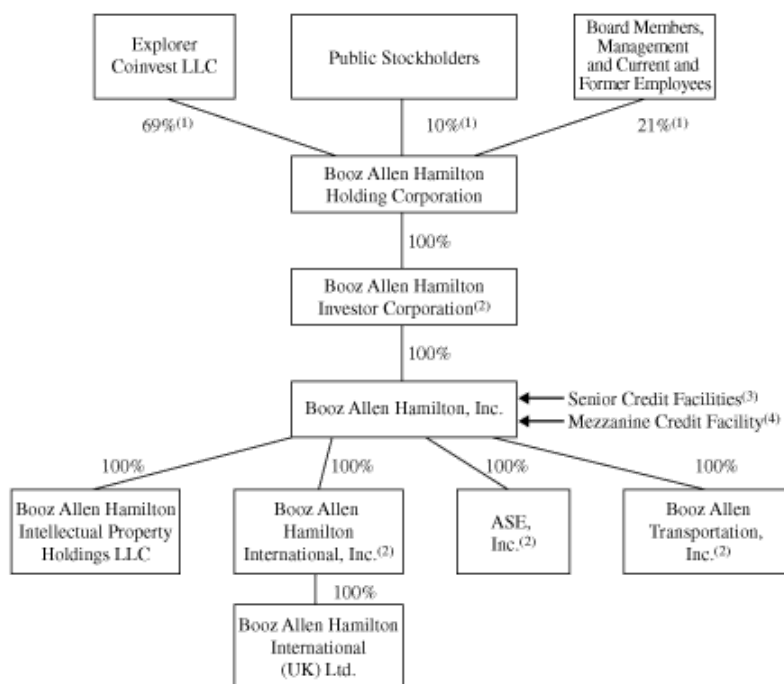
Explorer Coinvest LLC

Public Stockholders

Board Members, Management and Current and Former Employees

69%$^{(1)}$

10%$^{(1)}$

21%$^{(1)}$

Booz Allen Hamilton Holding Corporation

100%

Booz Allen Hamilton Investor Corporation$^{(2)}$

100%

Booz Allen Hamilton, Inc.

Senior Credit Facilities$^{(3)}$

Mezzanine Credit Facility$^{(4)}$

100%

100%

100%

100%

Booz Allen Hamilton Intellectual Property Holdings LLC

Booz Allen Hamilton International, Inc.$^{(2)}$

ASE, Inc.$^{(2)}$

Booz Allen Transportation, Inc.$^{(2)}$

100%

Booz Allen Hamilton International (UK) Ltd.